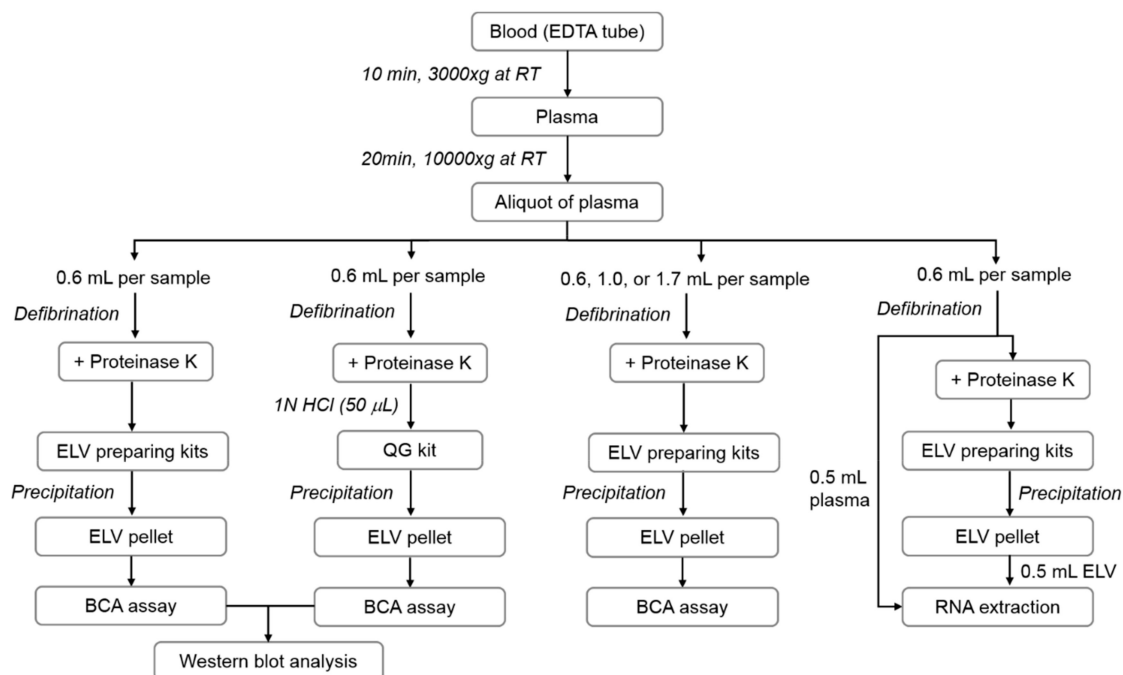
Blood (EDTA tube)

*10 min, 3000xg at RT*

Plasma

*20min, 10000xg at RT*

Aliquot of plasma

0.6 mL per sample

*Defibrination*

+ Proteinase K

ELV preparing kits

*Precipitation*

ELV pellet

BCA assay

0.6 mL per sample

*Defibrination*

+ Proteinase K

*1N HCl (50 $\mu L$)*

QG kit

*Precipitation*

ELV pellet

BCA assay

Western blot analysis

0.6, 1.0, or 1.7 mL per sample

*Defibrination*

+ Proteinase K

ELV preparing kits

*Precipitation*

ELV pellet

BCA assay

0.6 mL per sample

*Defibrination*

+ Proteinase K

ELV preparing kits

*Precipitation*

ELV pellet

0.5 mL ELV

0.5 mL plasma

RNA extraction